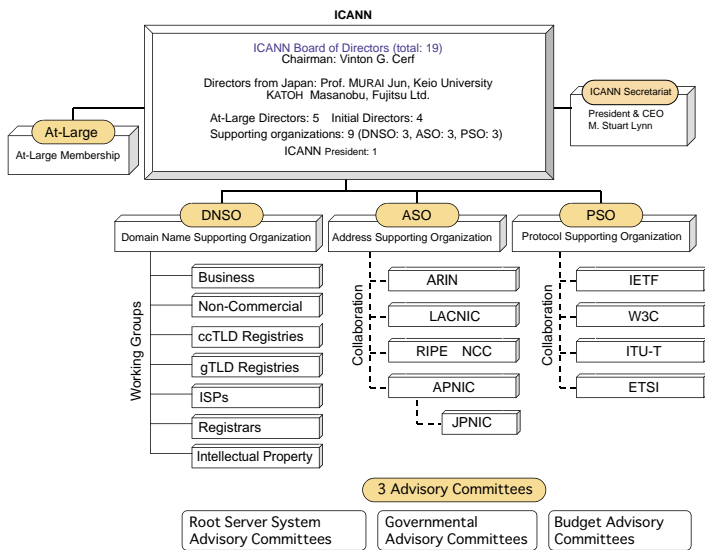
ICANN

ICANN Board of Directors (total: 19)
Chairman: Vinton G. Cerf

Directors from Japan: Prof. MURAI Jun, Keio University
KATOH Masanobu, Fujitsu Ltd.

At-Large Directors: 5 Initial Directors: 4
Supporting organizations: 9 (DNSO: 3, ASO: 3, PSO: 3)
ICANN President: 1

At-Large
At-Large Membership

ICANN Secretariat
President & CEO
M. Stuart Lynn

DNSO
Domain Name Supporting Organization

ASO
Address Supporting Organization

PSO
Protocol Supporting Organization

Working Groups
Business
Non-Commercial
ccTLD Registries
gTLD Registries
ISPs
Registrars
Intellectual Property

Collaboration
ARIN
LACNIC
RIPE NCC
APNIC
JPNIC

Collaboration
IETF
W3C
ITU-T
ETSI

3 Advisory Committees

Root Server System Advisory Committees
Governmental Advisory Committees
Budget Advisory Committees